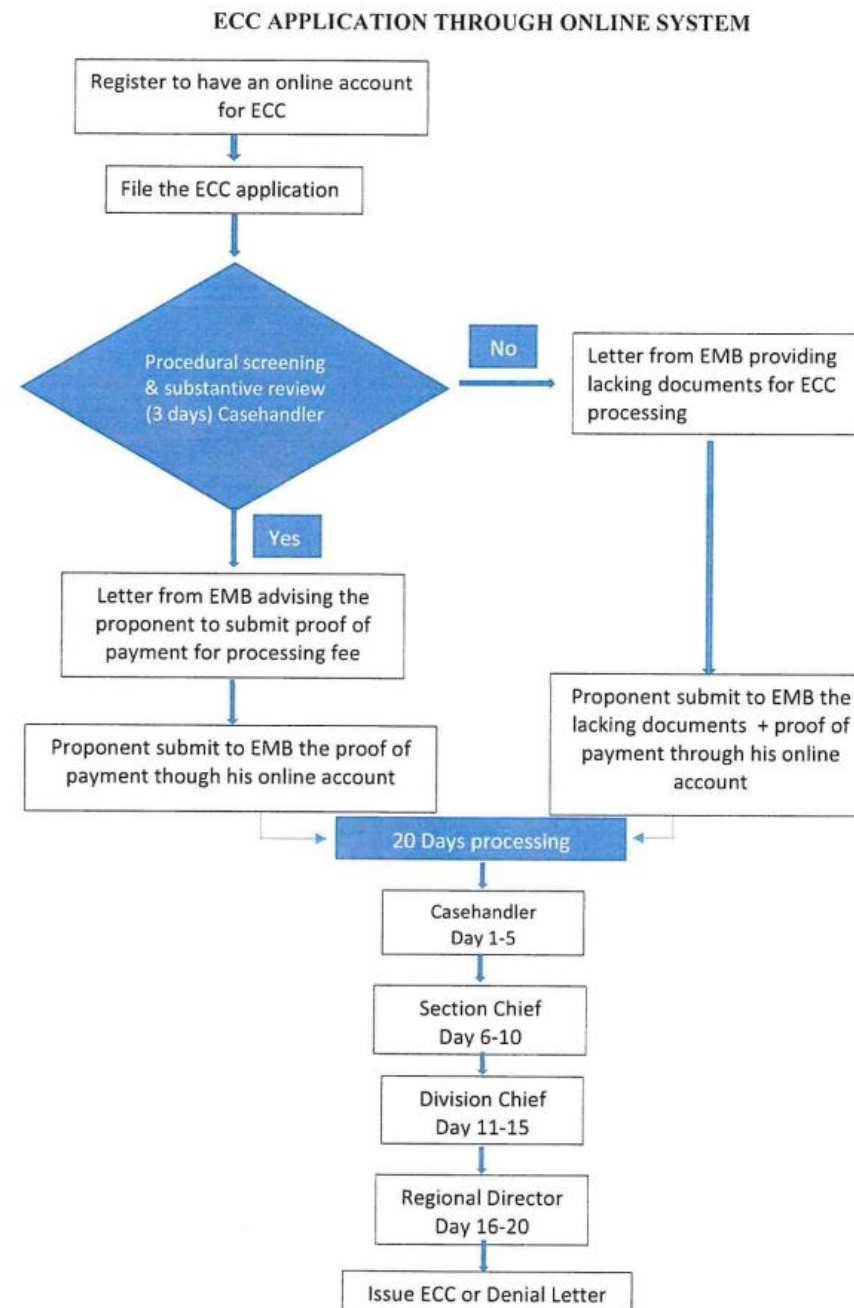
ECC APPLICATION THROUGH ONLINE SYSTEM

Register to have an online account for ECC

File the ECC application

Procedural screening & substantive review (3 days) Casehandler

No

Letter from EMB providing lacking documents for ECC processing

Yes

Letter from EMB advising the proponent to submit proof of payment for processing fee

Proponent submit to EMB the proof of payment though his online account

Proponent submit to EMB the lacking documents + proof of payment through his online account

20 Days processing

Casehandler
Day 1-5

Section Chief
Day 6-10

Division Chief
Day 11-15

Regional Director
Day 16-20

Issue ECC or Denial Letter